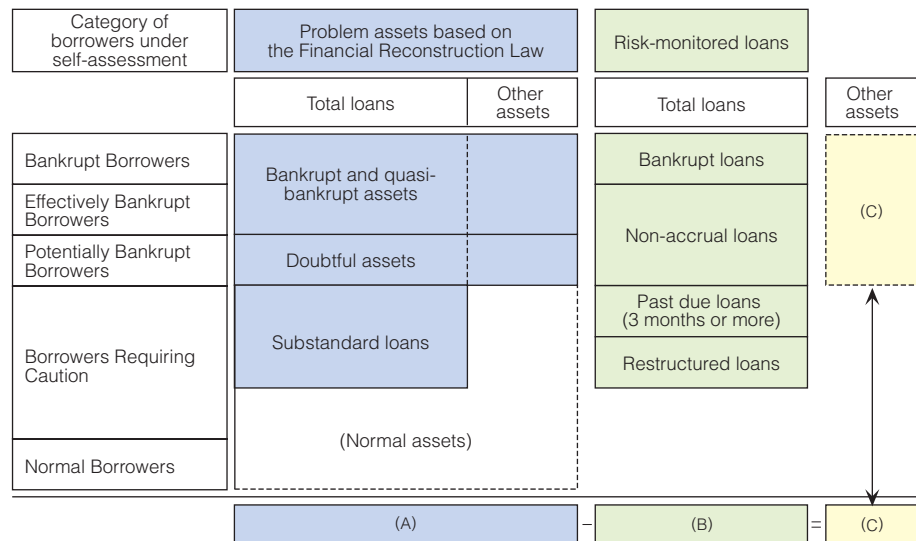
| Category of borrowers under self-assessment | Problem assets based on the Financial Reconstruction Law | | Risk-monitored loans | |
|---|---|---|---|---|
| | Total loans | Other assets | Total loans | Other assets |
| Bankrupt Borrowers | Bankrupt and quasi-bankrupt assets | | Bankrupt loans | (C) |
| Effectively Bankrupt Borrowers | | | Non-accrual loans | |
| Potentially Bankrupt Borrowers | Doubtful assets | | | |
| Borrowers Requiring Caution | Substandard loans | | Past due loans (3 months or more) | |
| | | | Restructured loans | |
| Normal Borrowers | (Normal assets) | | | |

(A) – (B) = (C)